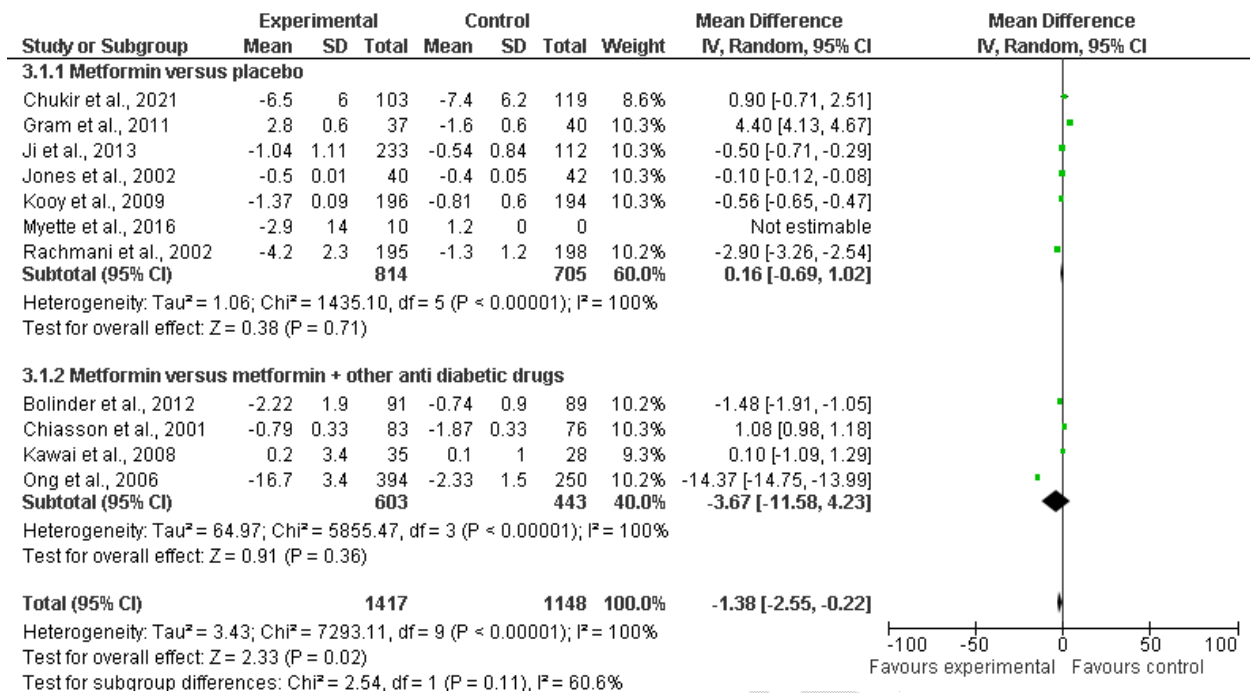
| Study or Subgroup | Experimental Mean | Experimental SD | Experimental Total | Control Mean | Control SD | Control Total | Weight | Mean Difference IV, Random, 95% CI |
|---|---|---|---|---|---|---|---|---|
| **3.1.1 Metformin versus placebo** | | | | | | | | |
| Chukir et al., 2021 | -6.5 | 6 | 103 | -7.4 | 6.2 | 119 | 8.6% | 0.90 [-0.71, 2.51] |
| Gram et al., 2011 | 2.8 | 0.6 | 37 | -1.6 | 0.6 | 40 | 10.3% | 4.40 [4.13, 4.67] |
| Ji et al., 2013 | -1.04 | 1.11 | 233 | -0.54 | 0.84 | 112 | 10.3% | -0.50 [-0.71, -0.29] |
| Jones et al., 2002 | -0.5 | 0.01 | 40 | -0.4 | 0.05 | 42 | 10.3% | -0.10 [-0.12, -0.08] |
| Kooy et al., 2009 | -1.37 | 0.09 | 196 | -0.81 | 0.6 | 194 | 10.3% | -0.56 [-0.65, -0.47] |
| Myette et al., 2016 | -2.9 | 14 | 10 | 1.2 | 0 | 0 | | Not estimable |
| Rachmani et al., 2002 | -4.2 | 2.3 | 195 | -1.3 | 1.2 | 198 | 10.2% | -2.90 [-3.26, -2.54] |
| **Subtotal (95% CI)** | | | **814** | | | **705** | **60.0%** | **0.16 [-0.69, 1.02]** |

Heterogeneity: Tau² = 1.06; Chi² = 1435.10, df = 5 (P < 0.00001); I² = 100%
Test for overall effect: Z = 0.38 (P = 0.71)

| Study or Subgroup | Experimental Mean | Experimental SD | Experimental Total | Control Mean | Control SD | Control Total | Weight | Mean Difference IV, Random, 95% CI |
|---|---|---|---|---|---|---|---|---|
| **3.1.2 Metformin versus metformin + other anti diabetic drugs** | | | | | | | | |
| Bolinder et al., 2012 | -2.22 | 1.9 | 91 | -0.74 | 0.9 | 89 | 10.2% | -1.48 [-1.91, -1.05] |
| Chiasson et al., 2001 | -0.79 | 0.33 | 83 | -1.87 | 0.33 | 76 | 10.3% | 1.08 [0.98, 1.18] |
| Kawai et al., 2008 | 0.2 | 3.4 | 35 | 0.1 | 1 | 28 | 9.3% | 0.10 [-1.09, 1.29] |
| Ong et al., 2006 | -16.7 | 3.4 | 394 | -2.33 | 1.5 | 250 | 10.2% | -14.37 [-14.75, -13.99] |
| **Subtotal (95% CI)** | | | **603** | | | **443** | **40.0%** | **-3.67 [-11.58, 4.23]** |

Heterogeneity: Tau² = 64.97; Chi² = 5855.47, df = 3 (P < 0.00001); I² = 100%
Test for overall effect: Z = 0.91 (P = 0.36)

| | | | | | | | | |
|---|---|---|---|---|---|---|---|---|
| **Total (95% CI)** | | | **1417** | | | **1148** | **100.0%** | **-1.38 [-2.55, -0.22]** |

Heterogeneity: Tau² = 3.43; Chi² = 7293.11, df = 9 (P < 0.00001); I² = 100%
Test for overall effect: Z = 2.33 (P = 0.02)
Test for subgroup differences: Chi² = 2.54, df = 1 (P = 0.11), I² = 60.6%

Mean Difference
IV, Random, 95% CI
-100 -50 0 50 100
Favours experimental Favours control